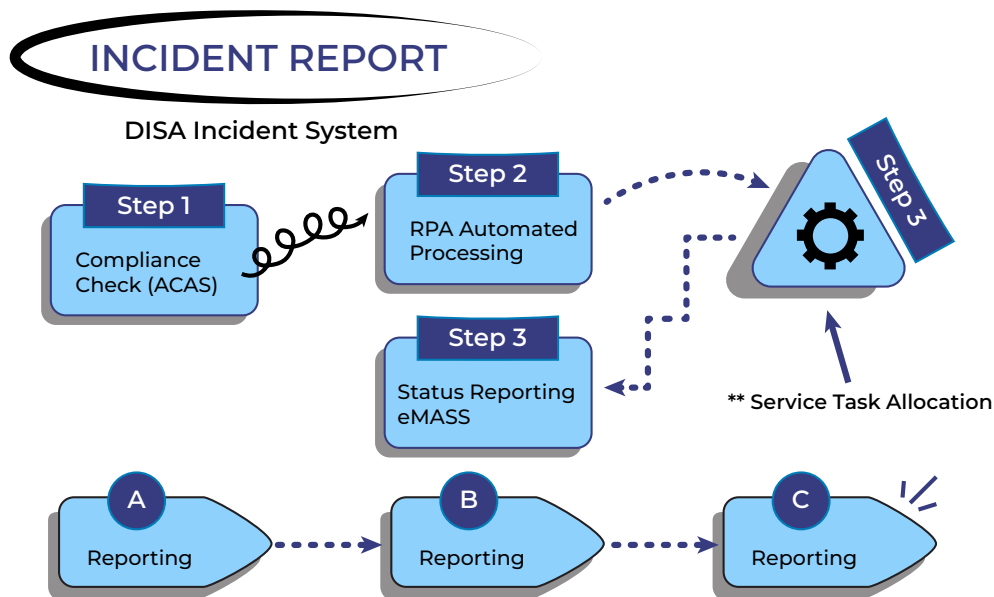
INCIDENT REPORT

DISA Incident System

Step 1

Compliance Check (ACAS)

Step 2

RPA Automated Processing

Step 3

Step 3

Status Reporting eMASS

** Service Task Allocation

A

Reporting

B

Reporting

C

Reporting